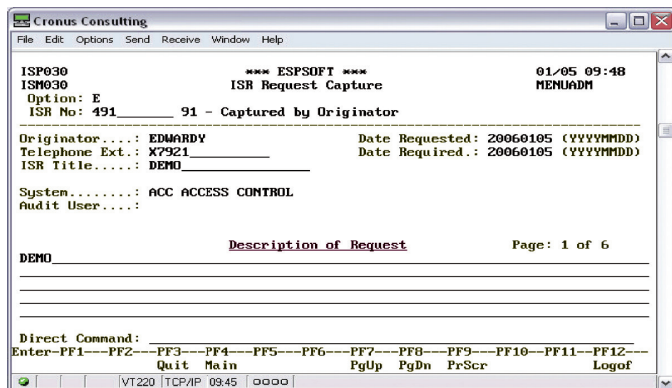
Cronus Consulting

File Edit Options Send Receive Window Help

ISP030 *** ESPSOFT *** 01/05 09:48
ISM030 ISR Request Capture MENUADM
Option: E
ISR No: 491 91 - Captured by Originator

Originator....: EDWARDY Date Requested: 20060105 (YYYYMMDD)
Telephone Ext.: X7921 Date Required.: 20060105 (YYYYMMDD)
ISR Title.....: DEMO

System........: ACC ACCESS CONTROL
Audit User....:

Description of Request Page: 1 of 6
DEMO

Direct Command:
Enter-PF1---PF2---PF3---PF4---PF5---PF6---PF7---PF8---PF9---PF10--PF11--PF12---
Quit Main PgUp PgDn PrScr Logof

VT220 TCP/IP 09:45 0000